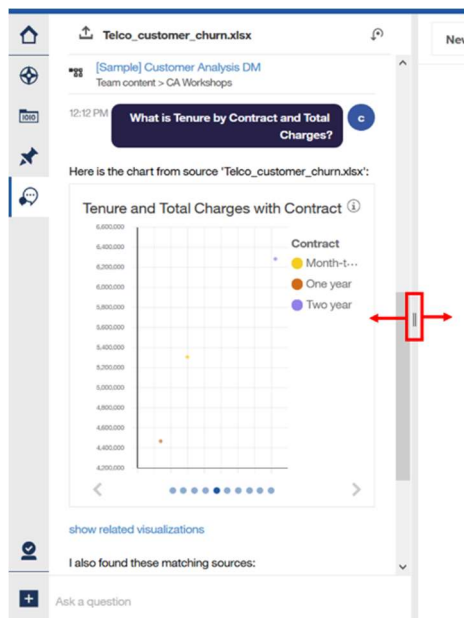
Telco_customer_churn.xlsx

[Sample] Customer Analysis DM
Team content > CA Workshops

12:12 PM

What is Tenure by Contract and Total Charges?

c

Here is the chart from source 'Telco_customer_churn.xlsx':

Tenure and Total Charges with Contract

6,600,000
6,400,000
6,200,000
6,000,000
5,800,000
5,600,000
5,400,000
5,200,000
5,000,000
4,800,000
4,600,000
4,400,000
4,200,000

Contract
Month-t...
One year
Two year

show related visualizations

I also found these matching sources:

Ask a question

New